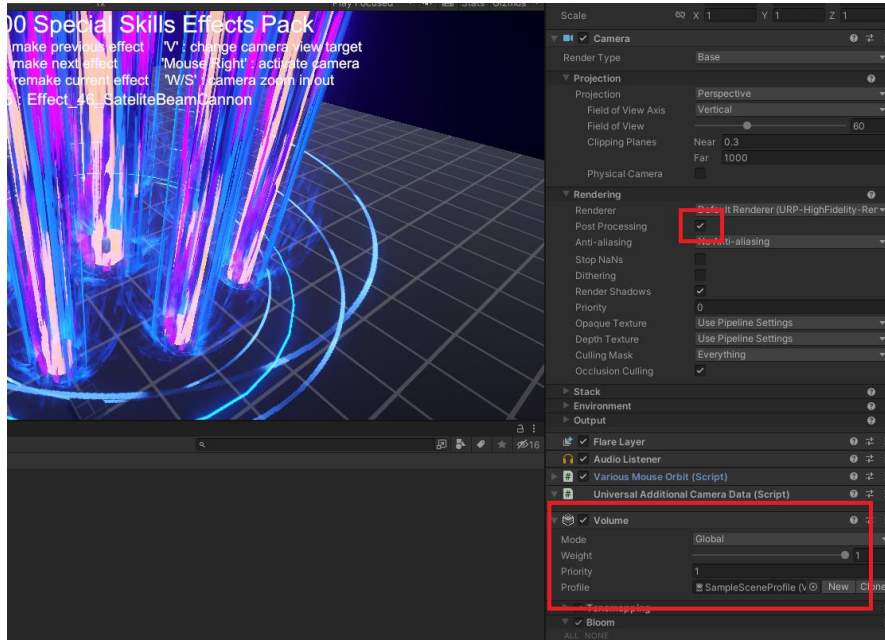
1x Play Focused Stats Gizmos

00 Special Skills Effects Pack
: make previous effect 'V' : change camera view target
: make next effect 'Mouse Right' : activate camera
: remake current effect 'W/S' : camera zoom in/out
6 : Effect_46_SateliteBeamCannon

16

Scale X 1 Y 1 Z 1

Camera
Render Type Base
Projection
Projection Perspective
Field of View Axis Vertical
Field of View 60
Clipping Planes Near 0.3
Far 1000
Physical Camera
Rendering
Renderer Default Renderer (URP-HighFidelity-Rer
Post Processing
Anti-aliasing No Anti-aliasing
Stop NaNs
Dithering
Render Shadows
Priority 0
Opaque Texture Use Pipeline Settings
Depth Texture Use Pipeline Settings
Culling Mask Everything
Occlusion Culling
Stack
Environment
Output
Flare Layer
Audio Listener
Various Mouse Orbit (Script)
Universal Additional Camera Data (Script)
Volume
Mode Global
Weight 1
Priority 1
Profile SampleSceneProfile (V New Clone
Tonemapping
Bloom
ALL NONE